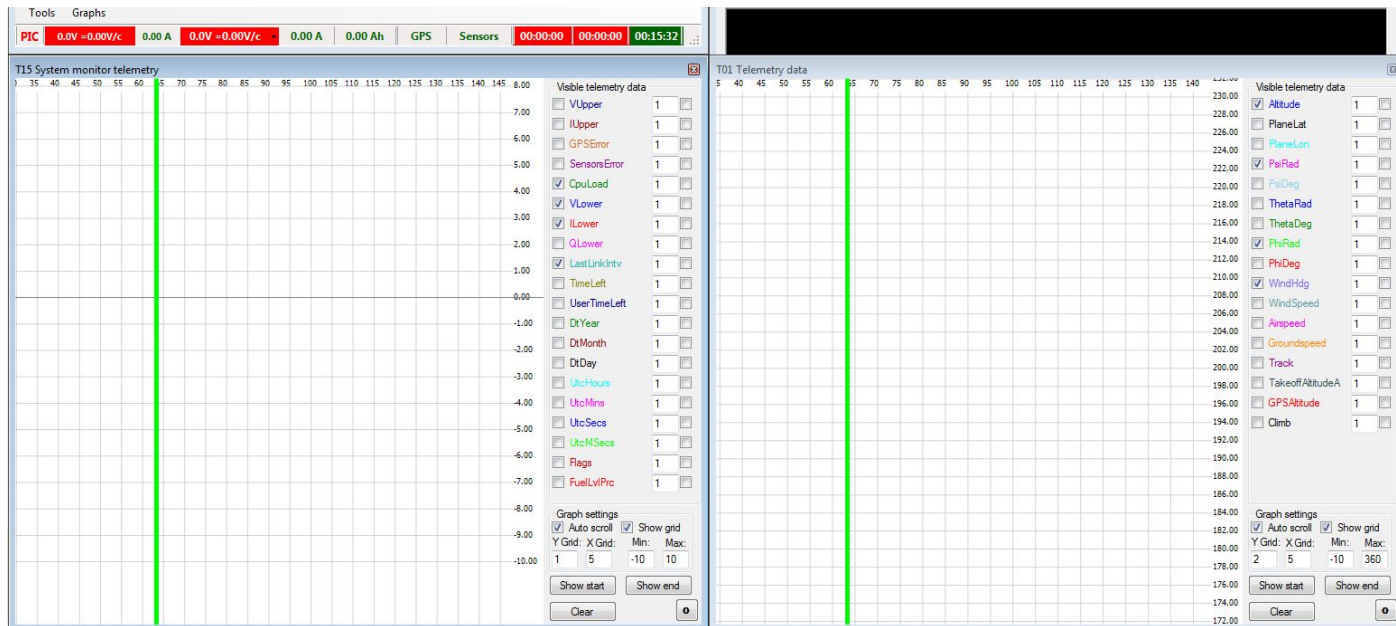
Tools Graphs

PIC 0.0V =0.00V/c 0.00 A 0.0V =0.00V/c 0.00 A 0.00 Ah GPS Sensors 00:00:00 00:00:00 00:15:32

T15 System monitor telemetry

0 35 40 45 50 55 60 65 70 75 80 85 90 95 100 105 110 115 120 125 130 135 140 145

8.00 7.00 6.00 5.00 4.00 3.00 2.00 1.00 0.00 -1.00 -2.00 -3.00 -4.00 -5.00 -6.00 -7.00 -8.00 -9.00 -10.00

Visible telemetry data

| | | |
|---|---|---|
| VUpper | 1 | |
| IUpper | 1 | |
| GPSError | 1 | |
| SensorsError | 1 | |
| CpuLoad | 1 | |
| VLower | 1 | |
| ILower | 1 | |
| QLower | 1 | |
| LastLinkIntv | 1 | |
| TimeLeft | 1 | |
| UserTimeLeft | 1 | |
| DtYear | 1 | |
| DtMonth | 1 | |
| DtDay | 1 | |
| UtcHours | 1 | |
| UtcMins | 1 | |
| UtcSecs | 1 | |
| UtcMSecs | 1 | |
| Flags | 1 | |
| FuelLvlPrc | 1 | |

Graph settings
Auto scroll Show grid
Y Grid: X Grid: Min: Max:
1 5 -10 10
Show start Show end
Clear

T01 Telemetry data

5 40 45 50 55 60 65 70 75 80 85 90 95 100 105 110 115 120 125 130 135 140

232.00 230.00 228.00 226.00 224.00 222.00 220.00 218.00 216.00 214.00 212.00 210.00 208.00 206.00 204.00 202.00 200.00 198.00 196.00 194.00 192.00 190.00 188.00 186.00 184.00 182.00 180.00 178.00 176.00 174.00 172.00

Visible telemetry data

| | | |
|---|---|---|
| Altitude | 1 | |
| PlaneLat | 1 | |
| PlaneLon | 1 | |
| PsiRad | 1 | |
| PsiDeg | 1 | |
| ThetaRad | 1 | |
| ThetaDeg | 1 | |
| PhiRad | 1 | |
| PhiDeg | 1 | |
| WindHdg | 1 | |
| WindSpeed | 1 | |
| Airspeed | 1 | |
| Groundspeed | 1 | |
| Track | 1 | |
| TakeoffAltitudeA | 1 | |
| GPSAltitude | 1 | |
| Climb | 1 | |

Graph settings
Auto scroll Show grid
Y Grid: X Grid: Min: Max:
2 5 -10 360
Show start Show end
Clear